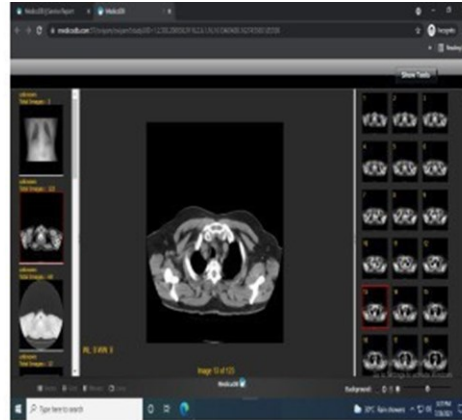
MedicalDB | Service Report
MedicalDB
medicaldb.com/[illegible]
Incognito
Show Tools
unknown
Total Images : 3
unknown
Total Images : 123
unknown
Total Images : 60
unknown
Total Images : 12
WL: 0 WW: 0
Image 12 of 123
MedicalDB
Background
Type here to search
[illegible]